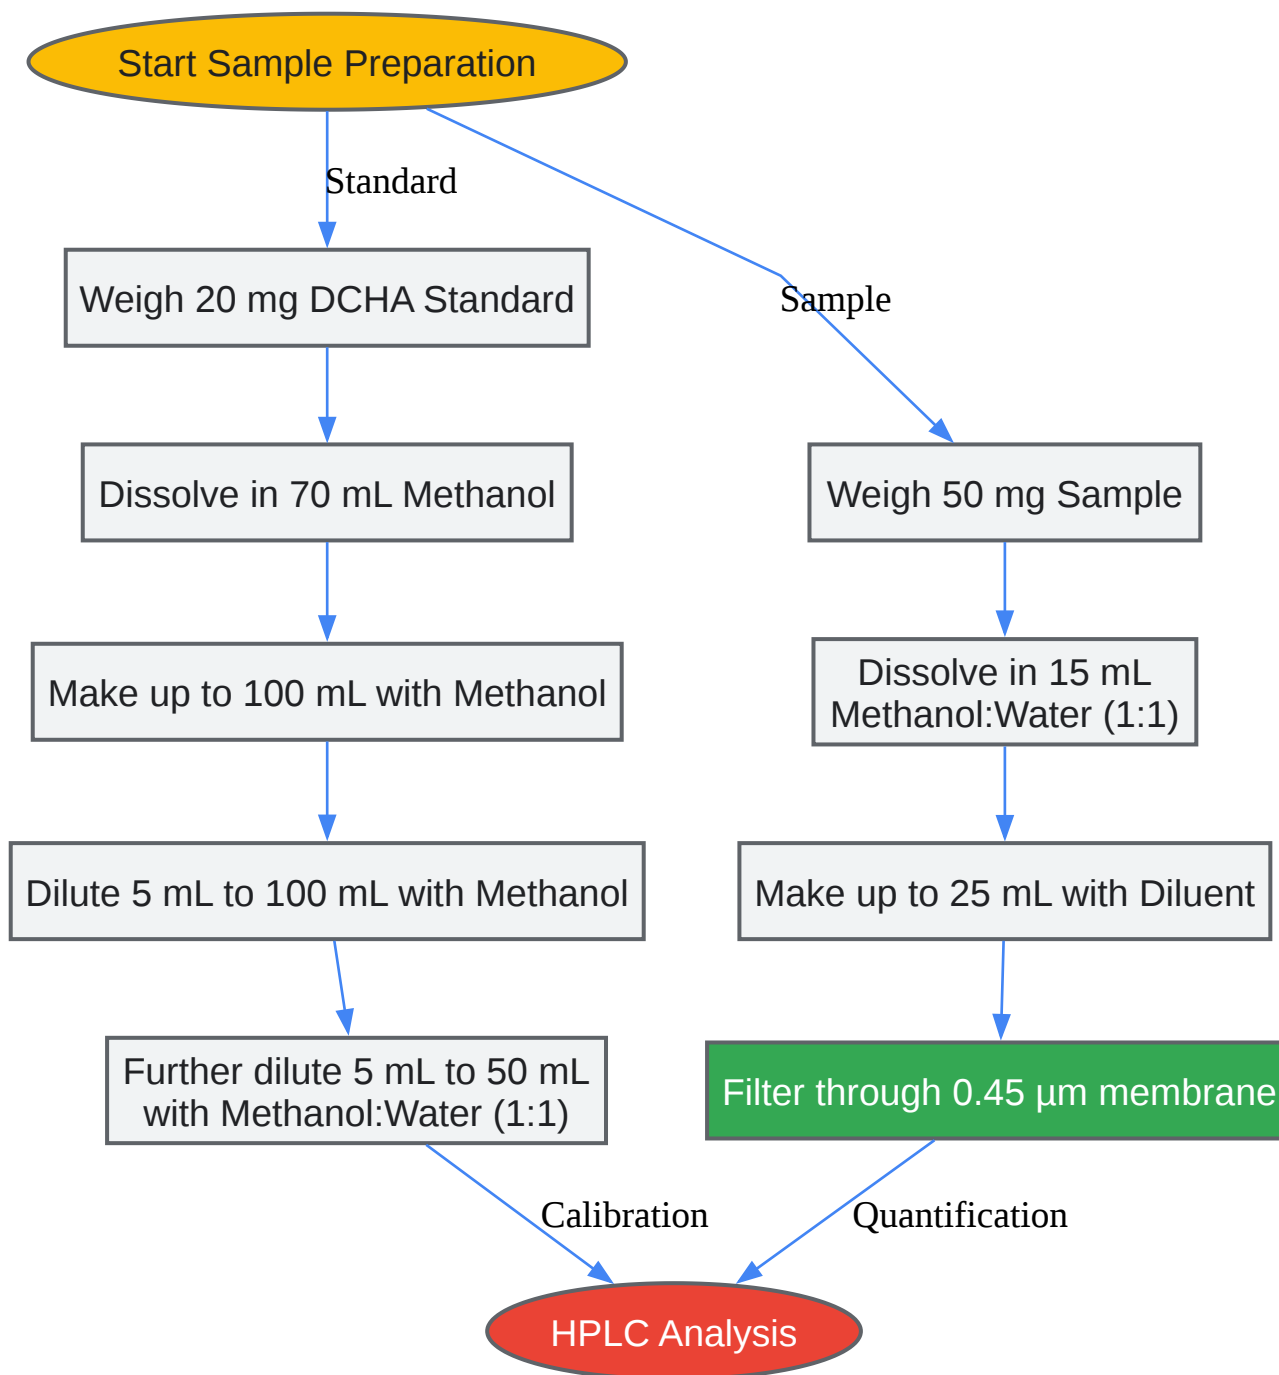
Start Sample Preparation

Standard

Weigh 20 mg DCHA Standard

Dissolve in 70 mL Methanol

Make up to 100 mL with Methanol

Dilute 5 mL to 100 mL with Methanol

Further dilute 5 mL to 50 mL with Methanol:Water (1:1)

Sample

Weigh 50 mg Sample

Dissolve in 15 mL Methanol:Water (1:1)

Make up to 25 mL with Diluent

Filter through 0.45 µm membrane

Calibration

Quantification

HPLC Analysis